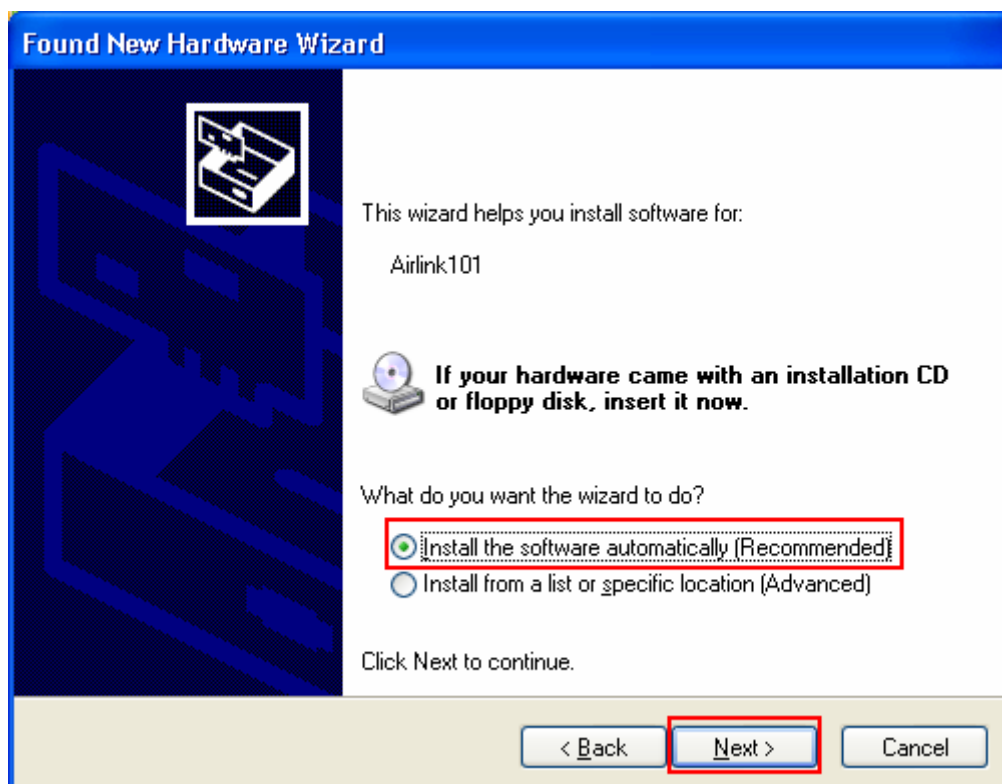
Found New Hardware Wizard

This wizard helps you install software for:

Airlink101

If your hardware came with an installation CD or floppy disk, insert it now.

What do you want the wizard to do?

Install the software automatically (Recommended)
Install from a list or specific location (Advanced)

Click Next to continue.

< Back
Next >
Cancel